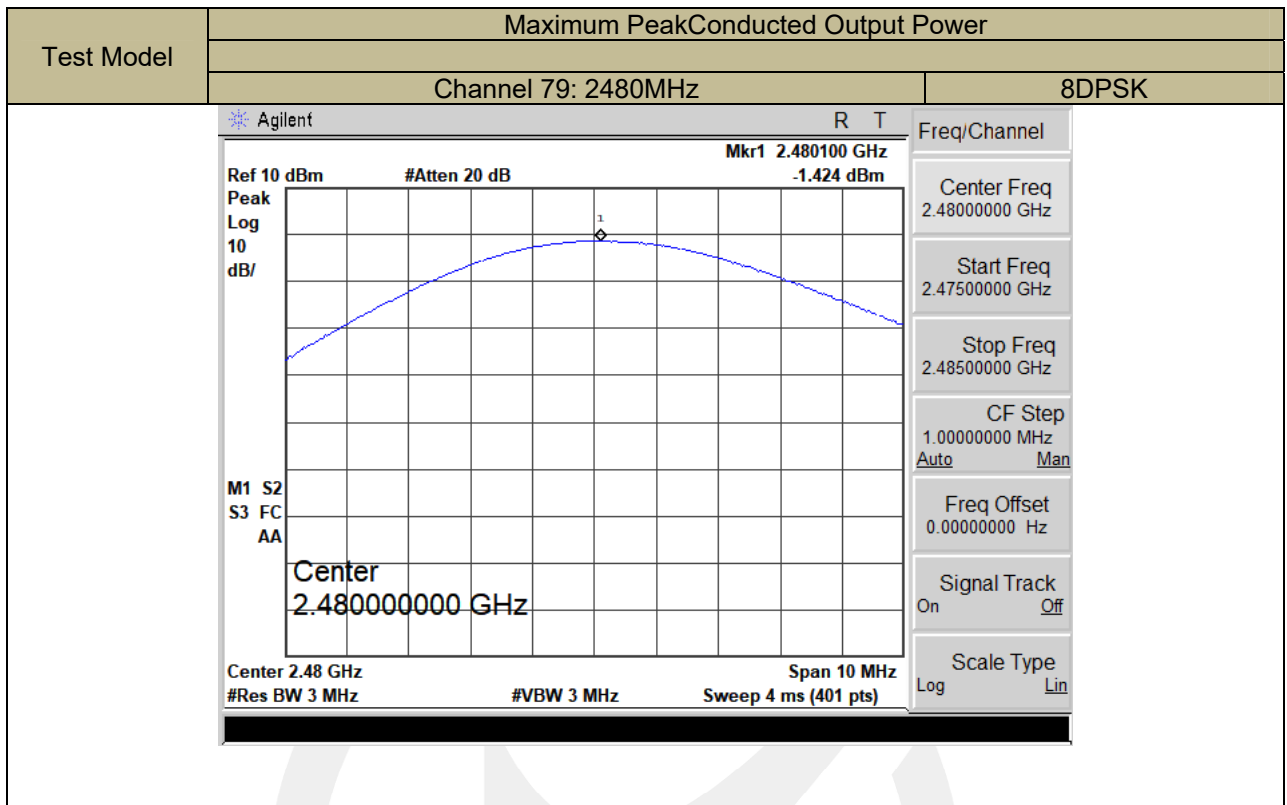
| Test Model | Maximum PeakConducted Output Power | |
|---|---|---|
| | | |
| | Channel 79: 2480MHz | 8DPSK |

Agilent R T

Mkr1 2.480100 GHz
Ref 10 dBm #Atten 20 dB -1.424 dBm
Peak
Log
10
dB/

1

M1 S2
S3 FC
AA

Center
2.480000000 GHz

Center 2.48 GHz Span 10 MHz
#Res BW 3 MHz #VBW 3 MHz Sweep 4 ms (401 pts)

Freq/Channel

Center Freq
2.48000000 GHz

Start Freq
2.47500000 GHz

Stop Freq
2.48500000 GHz

CF Step
1.00000000 MHz
Auto Man

Freq Offset
0.00000000 Hz

Signal Track
On Off

Scale Type
Log Lin